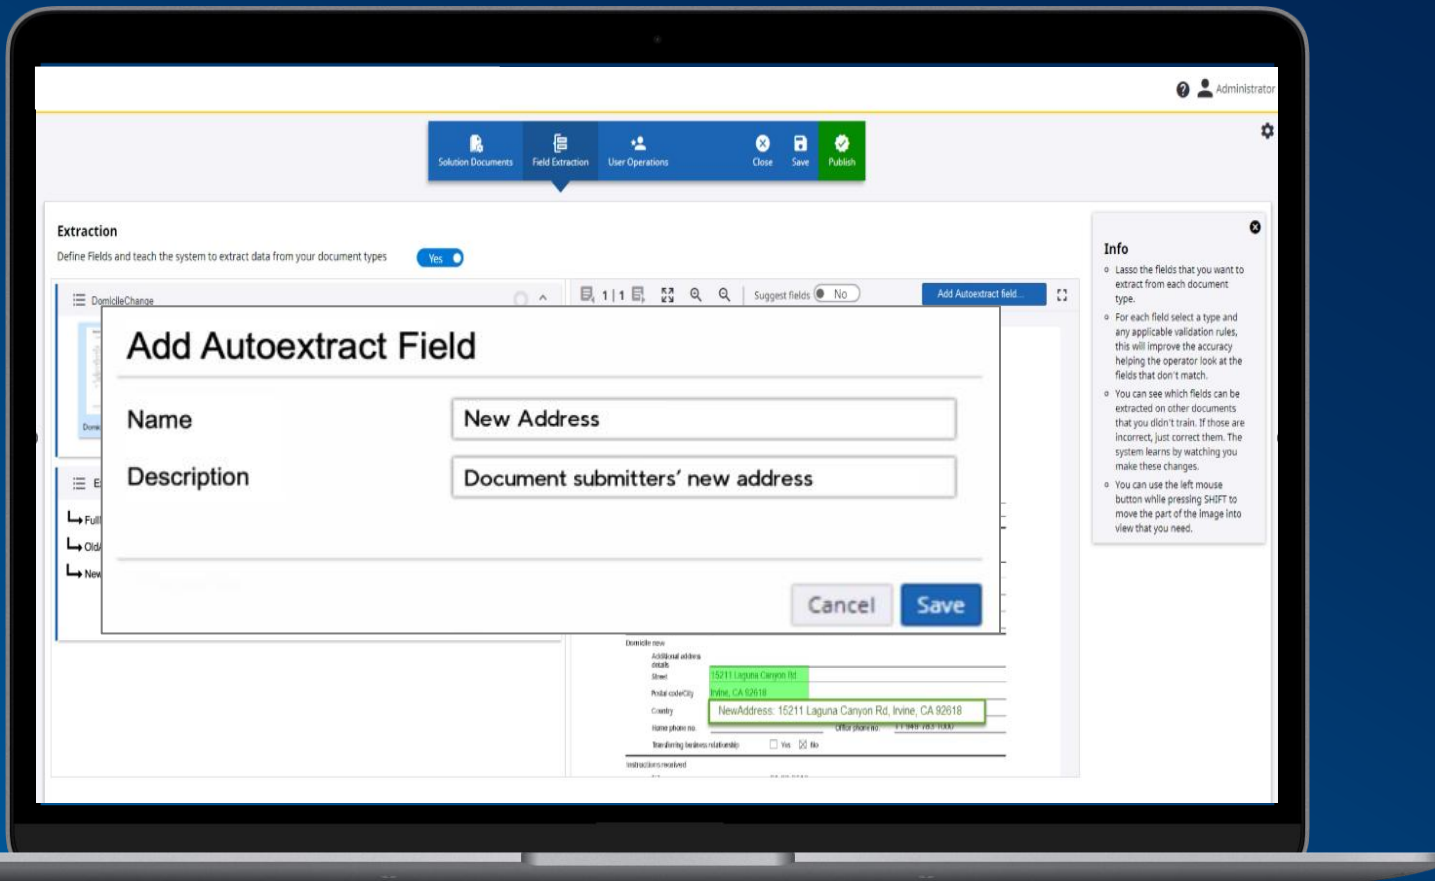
Administrator

Solution Documents Field Extraction User Operations Close Save Publish

Extraction

Define Fields and teach the system to extract data from your document types Yes

DomicileChange

1 | 1 Suggest fields No Add Autoextract field...

Add Autoextract Field

Name New Address

Description Document submitters' new address

Cancel Save

Full

Old

New

Domicile new

Additional address details

Street 15211 Laguna Canyon Rd

Postal code/City Irvine, CA 92618

Country NewAddress: 15211 Laguna Canyon Rd, Irvine, CA 92618

Home phone no. Office phone no.

Transferring business relationship Yes No

Instructions received

Info

Lasso the fields that you want to extract from each document type.

For each field select a type and any applicable validation rules, this will improve the accuracy helping the operator look at the fields that don't match.

You can see which fields can be extracted on other documents that you didn't train. If those are incorrect, just correct them. The system learns by watching you make these changes.

You can use the left mouse button while pressing SHIFT to move the part of the image into view that you need.